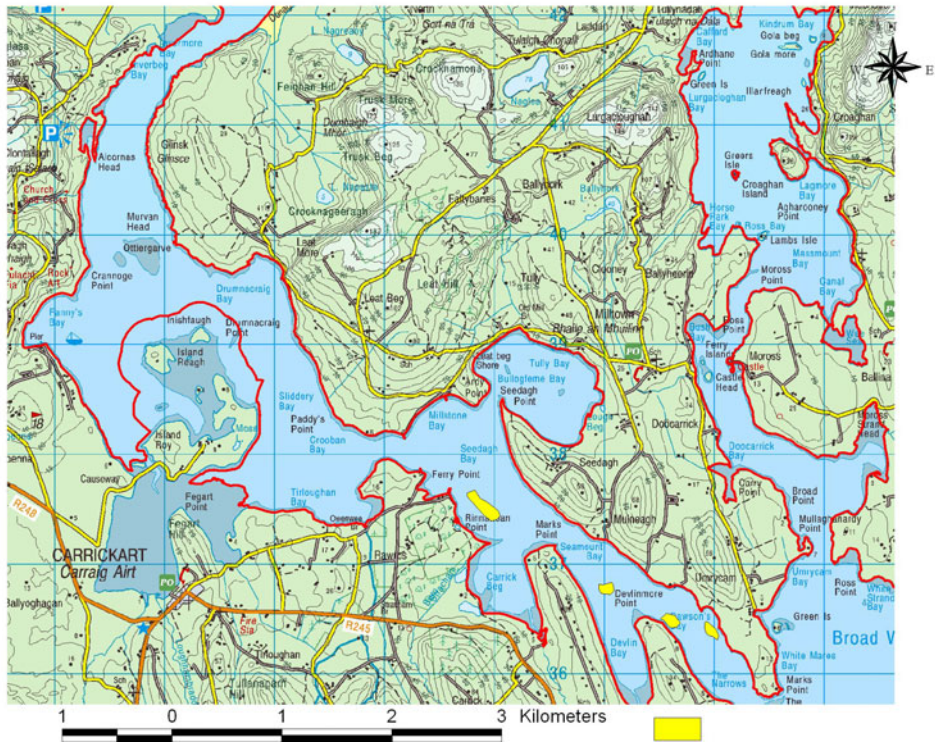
Tulaigh Chonaill
Gort na Tra
Laddan
Dala
Kindrum Bay
Gola beg
Gola more
Calford Bay
Ardhane Point
N
E
W
L. Nagreany
Feinnan Hill
Crockhamona
Green Is
Lurgacloghan Bay
Illarfreagh
Inverbeg Bay
Trusk More
Lurgacloghan
Croaghan
Alcornas Head
Glinsk Glinsce
Trusk Beg
Greers Isle
Croaghan Island
Lagnore Bay
Ballyhork
Agharooney Point
Church
L. Nacally
Fallybanes
Horse Hark Bay
Ross Bay
Lambs Isle
Murvan Head
Crocknageeragh
Masmount Bay
Ottiergarve
Leat More
Clooney
Ballyheerin
Moross Point
Rock
Cranroge Point
Tully
Ganal Bay
Leat Beg
Leat Hill
Drumnacraig Bay
Millown
Fanny's Bay
Baile an Mhuilinn
Inishfaugh
Drumnacraig Point
Ross Point
Island Reagh
Ferry Island
Moross
Slat beg Shore
Tully Bay
Castle Head
Castle
Ballina
Sliddery Bay
Andy Point
Bullogleme Bay
Seedagh Point
Paddy's Point
Millstone Bay
Dooecarrick
Moross Strand Head
Crooban Bay
Island Roy
Seedagh Bay
Doocarrick Bay
Seedagh
Causeway
Fegart Point
Ferry Point
Tirloughan Bay
Curry Point
Broad Point
Rinnalaan Point
R248
Fegart Hill
Mulroy
Mulleagh
Mullaghanardy Point
Marks Point
Seamount Bay
CARRICKART
Carraig Airt
PO
Rawros
Carrick Beg
Umrycam Bay
Devlinmore Point
Derrycam
Ross Point
Whitestrand Bay
Ballyoghagan
R245
Green Is
Fire Site
Dawson's Bay
Broad W
Devlin Bay
White Mares Bay
Moughan
The Narrows
Marks Point
The
1
0
1
2
3
Kilometers